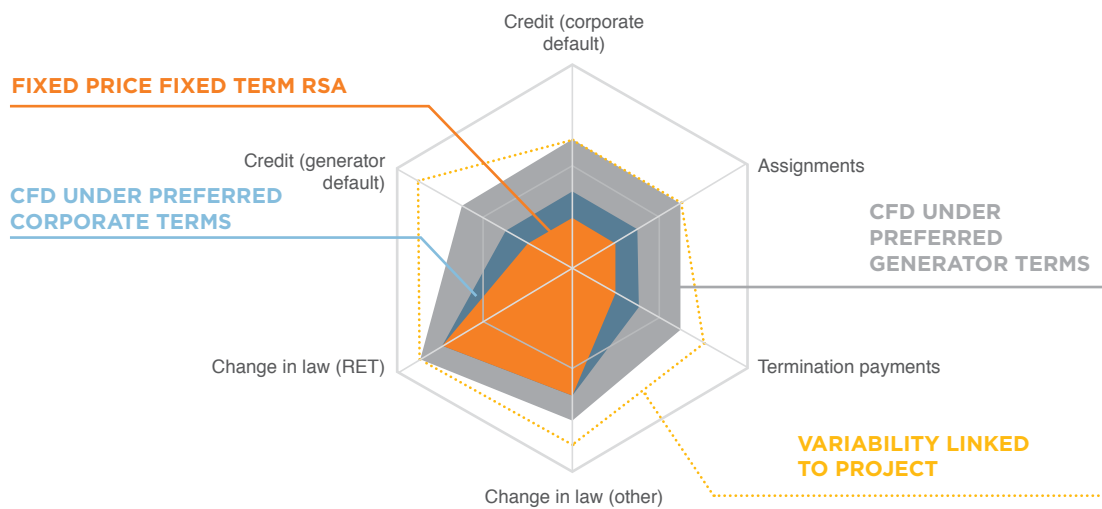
Credit (corporate default)

FIXED PRICE FIXED TERM RSA

Credit (generator default)

Assignments

CFD UNDER PREFERRED CORPORATE TERMS

CFD UNDER PREFERRED GENERATOR TERMS

Change in law (RET)

Termination payments

VARIABILITY LINKED TO PROJECT

Change in law (other)